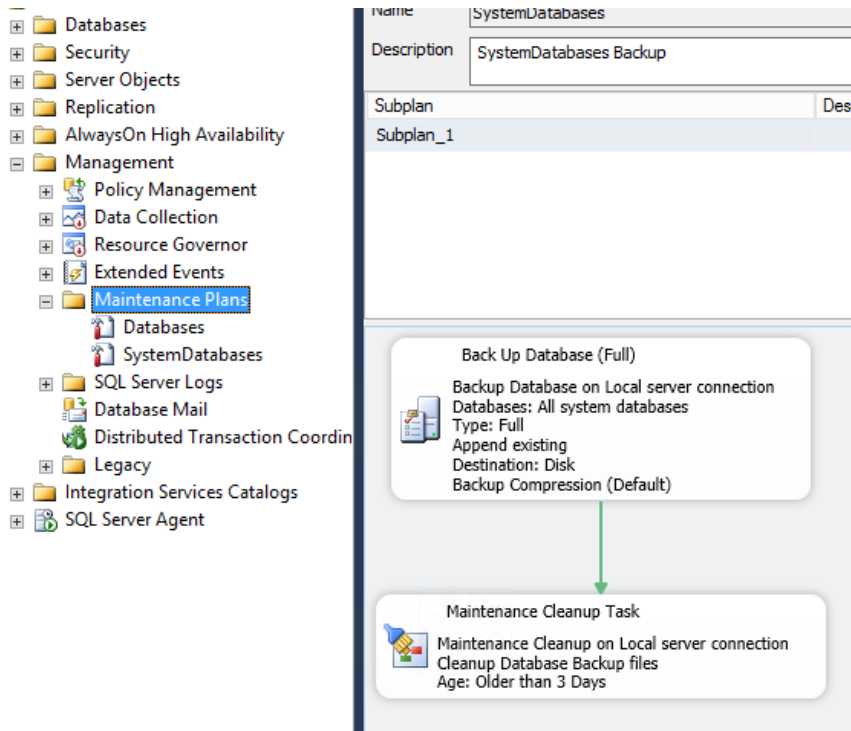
Databases
Security
Server Objects
Replication
AlwaysOn High Availability
Management
Policy Management
Data Collection
Resource Governor
Extended Events
Maintenance Plans
Databases
SystemDatabases
SQL Server Logs
Database Mail
Distributed Transaction Coordin
Legacy
Integration Services Catalogs
SQL Server Agent

Name SystemDatabases
Description SystemDatabases Backup

| Subplan | Des |
|---|---|
| Subplan_1 | |

Back Up Database (Full)
Backup Database on Local server connection
Databases: All system databases
Type: Full
Append existing
Destination: Disk
Backup Compression (Default)

Maintenance Cleanup Task
Maintenance Cleanup on Local server connection
Cleanup Database Backup files
Age: Older than 3 Days